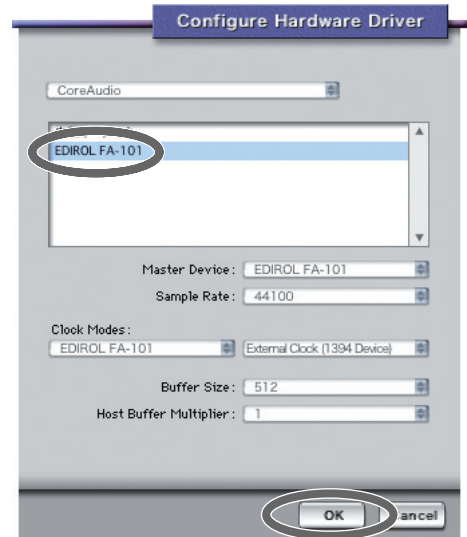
Configure Hardware Driver

CoreAudio

EDIROL FA-101

Master Device : EDIROL FA-101

Sample Rate : 44100

Clock Modes :

EDIROL FA-101

External Clock (1394 Device)

Buffer Size : 512

Host Buffer Multiplier : 1

OK

ancel